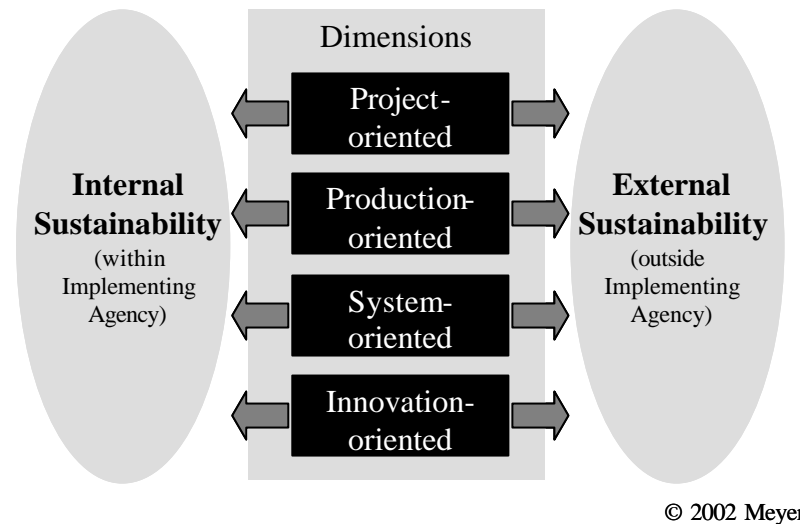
Dimensions

Internal Sustainability (within Implementing Agency)

Project-oriented

Production-oriented

System-oriented

Innovation-oriented

External Sustainability (outside Implementing Agency)

© 2002 Meyer